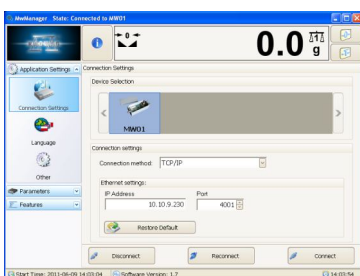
MwManager State: Connected to MW01

0.0 g

Application Settings

Connection Settings

Connection Settings

Language

Other

Parameters

Features

Device Selection

MW01

Connection settings

Connection method: TCP/IP

Ethernet settings:

IP Address

10.10.9.230

Port

4001

Restore Default

Disconnect

Reconnect

Connect

Start Time: 2011-06-09 14:03:04

Software Version: 1.7

14:03:54